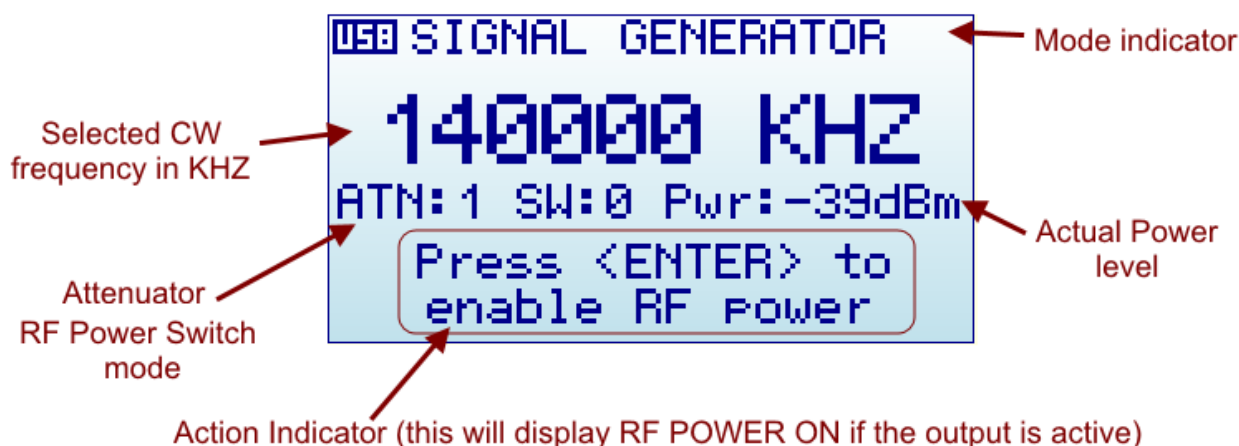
USB SIGNAL GENERATOR

Mode indicator

Selected CW frequency in KHZ

140000 KHZ

ATN:1 SW:0 Pwr:-39dBm

Actual Power level

Press <ENTER> to enable RF power

Attenuator
RF Power Switch mode

Action Indicator (this will display RF POWER ON if the output is active)